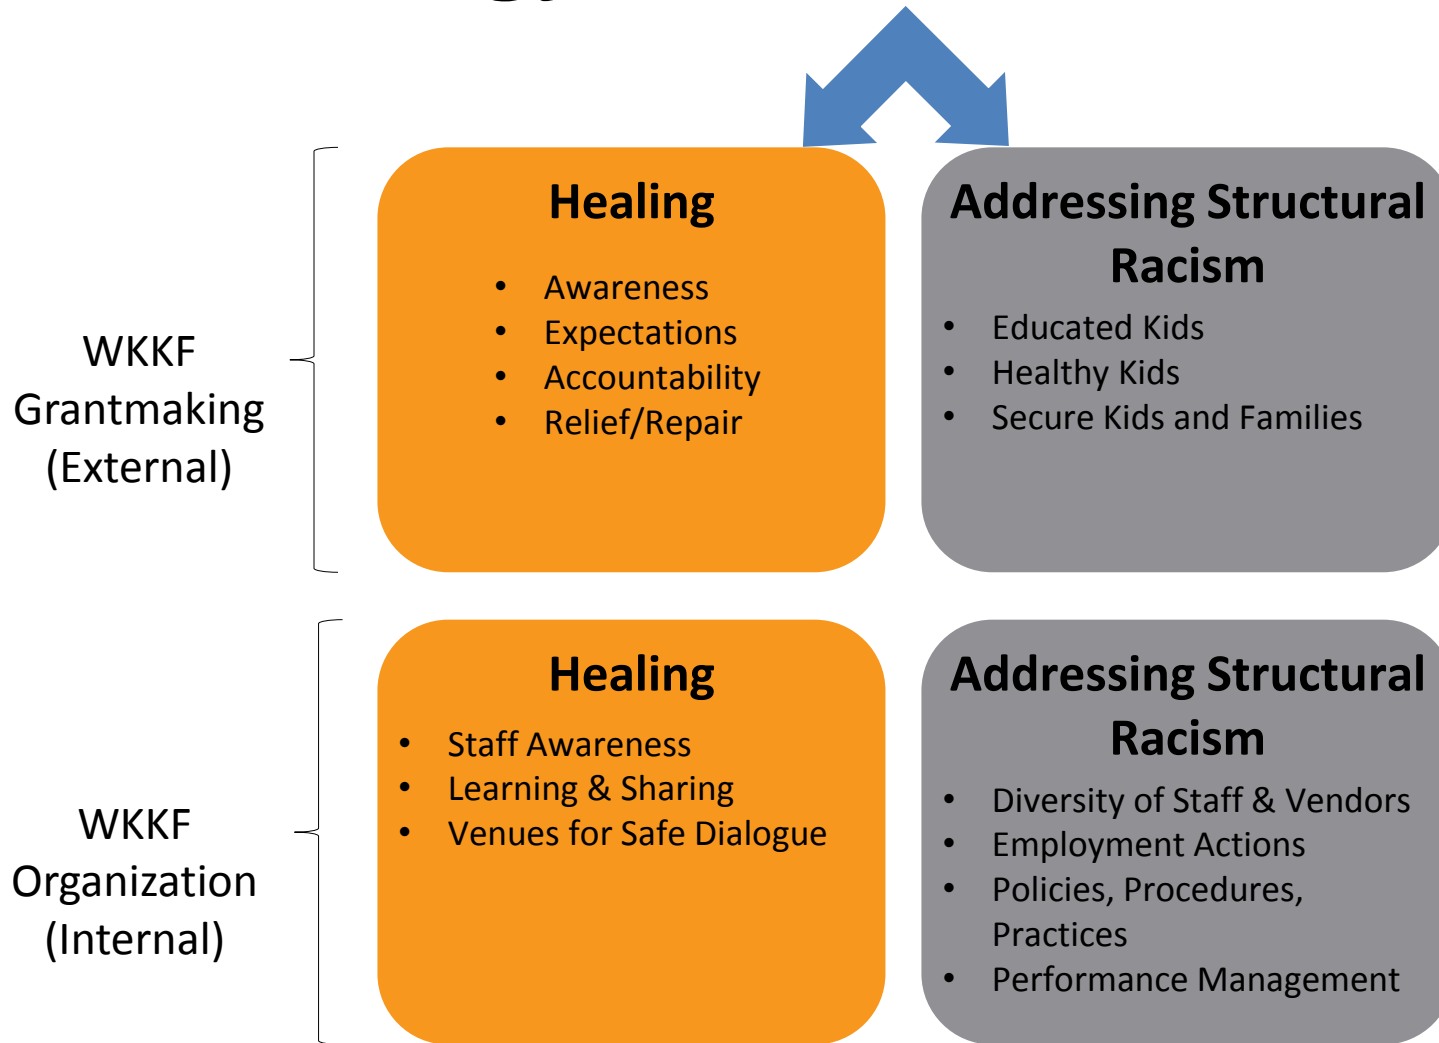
WKKF Grantmaking (External)

Healing

- Awareness
- Expectations
- Accountability
- Relief/Repair

Addressing Structural Racism

- Educated Kids
- Healthy Kids
- Secure Kids and Families

WKKF Organization (Internal)

Healing

- Staff Awareness
- Learning & Sharing
- Venues for Safe Dialogue

Addressing Structural Racism

- Diversity of Staff & Vendors
- Employment Actions
- Policies, Procedures, Practices
- Performance Management